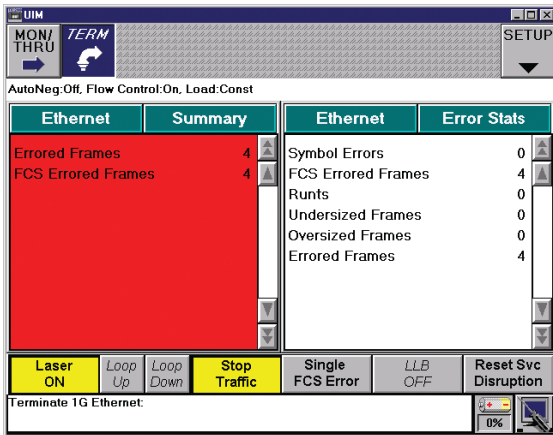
UIM

MON/ THRU

TERM

SETUP

AutoNeg:Off, Flow Control:On, Load:Const

| Ethernet | Summary |
|---|---|
| Errored Frames | 4 |
| FCS Errored Frames | 4 |

| Ethernet | Error Stats |
|---|---|
| Symbol Errors | 0 |
| FCS Errored Frames | 4 |
| Runts | 0 |
| Undersized Frames | 0 |
| Oversized Frames | 0 |
| Errored Frames | 4 |

Laser ON

Loop Up

Loop Down

Stop Traffic

Single FCS Error

LLB OFF

Reset Svc Disruption

Terminate 1G Ethernet:

0%